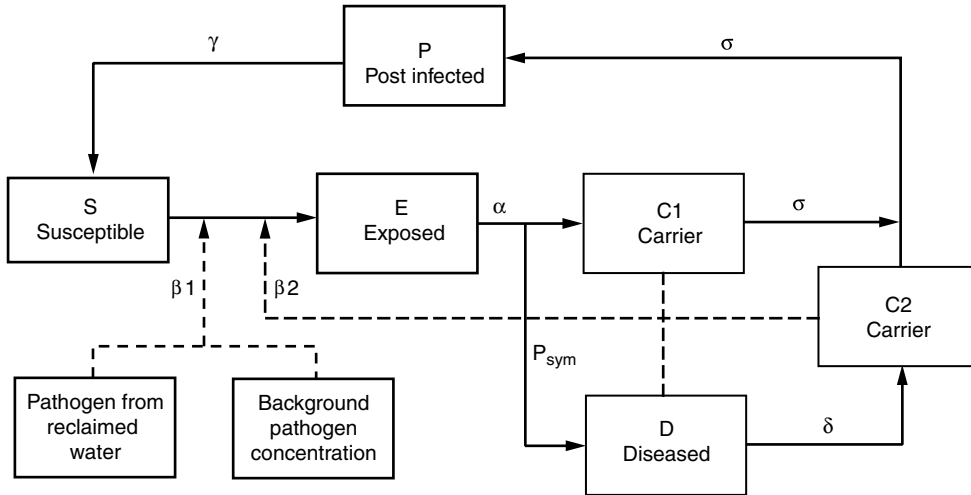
P
Post infected

$\gamma$

$\sigma$

S
Susceptible

E
Exposed

$\alpha$

C1
Carrier

$\sigma$

$\beta 1$

$\beta 2$

C2
Carrier

$P_{sym}$

Pathogen from reclaimed water

Background pathogen concentration

D
Diseased

$\delta$